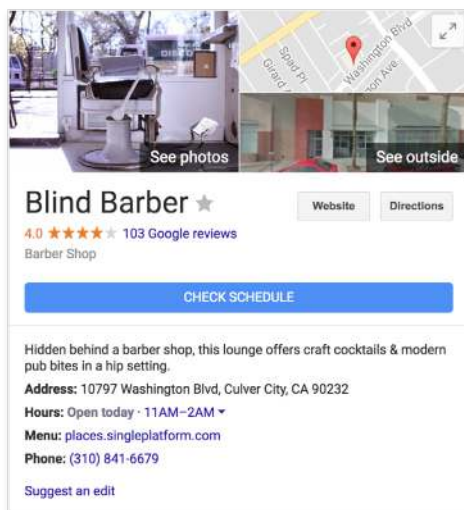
Spad Pl
Girard
Washington Blvd
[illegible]on Ave

See photos

See outside

Blind Barber

Website

Directions

4.0 ★★★★★ 103 Google reviews

Barber Shop

CHECK SCHEDULE

Hidden behind a barber shop, this lounge offers craft cocktails & modern pub bites in a hip setting.

Address: 10797 Washington Blvd, Culver City, CA 90232

Hours: Open today · 11AM–2AM ▾

Menu: places.singleplatform.com

Phone: (310) 841-6679

Suggest an edit